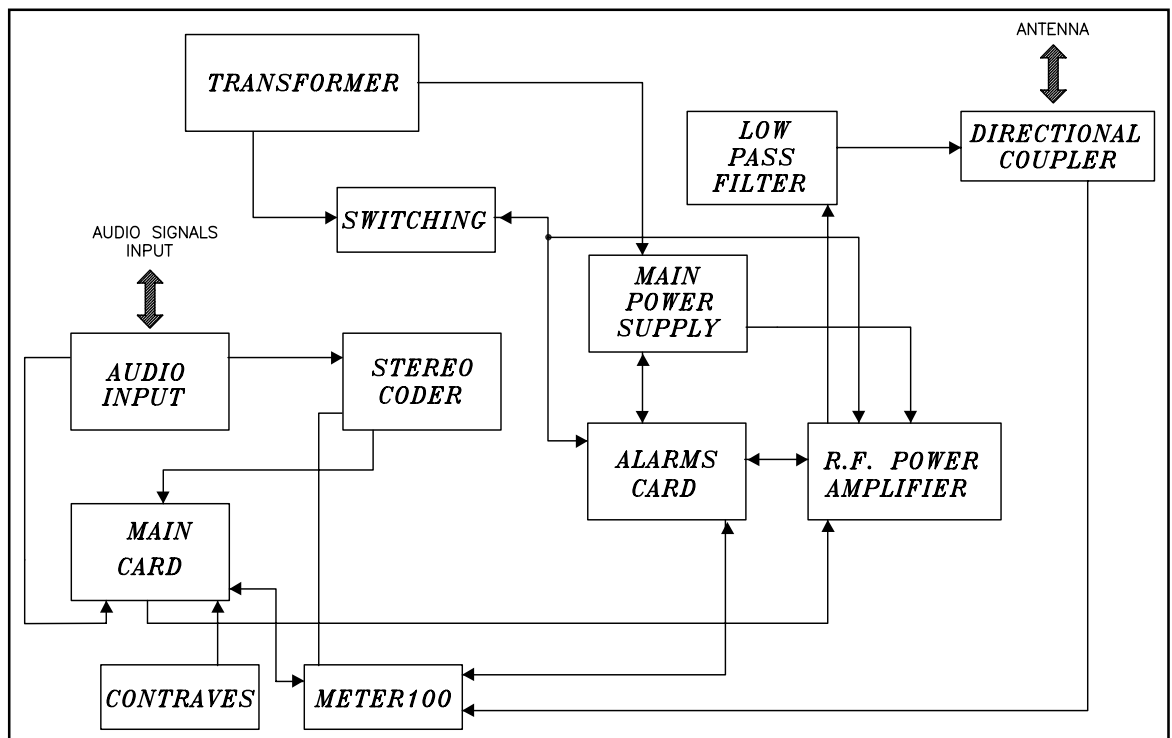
TRANSFORMER

ANTENNA

LOW PASS FILTER

DIRECTIONAL COUPLER

SWITCHING

AUDIO SIGNALS INPUT

MAIN POWER SUPPLY

AUDIO INPUT

STEREO CODER

ALARMS CARD

R.F. POWER AMPLIFIER

MAIN CARD

CONTRAVES

METER100